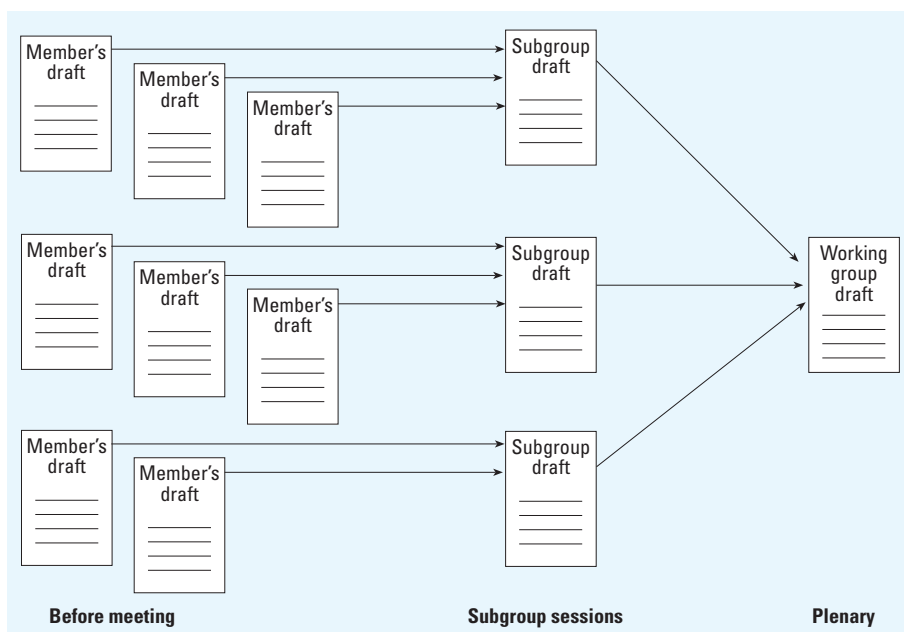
Member's draft

Member's draft

Member's draft

Subgroup draft

Member's draft

Member's draft

Member's draft

Subgroup draft

Member's draft

Member's draft

Subgroup draft

Working group draft

Before meeting

Subgroup sessions

Plenary